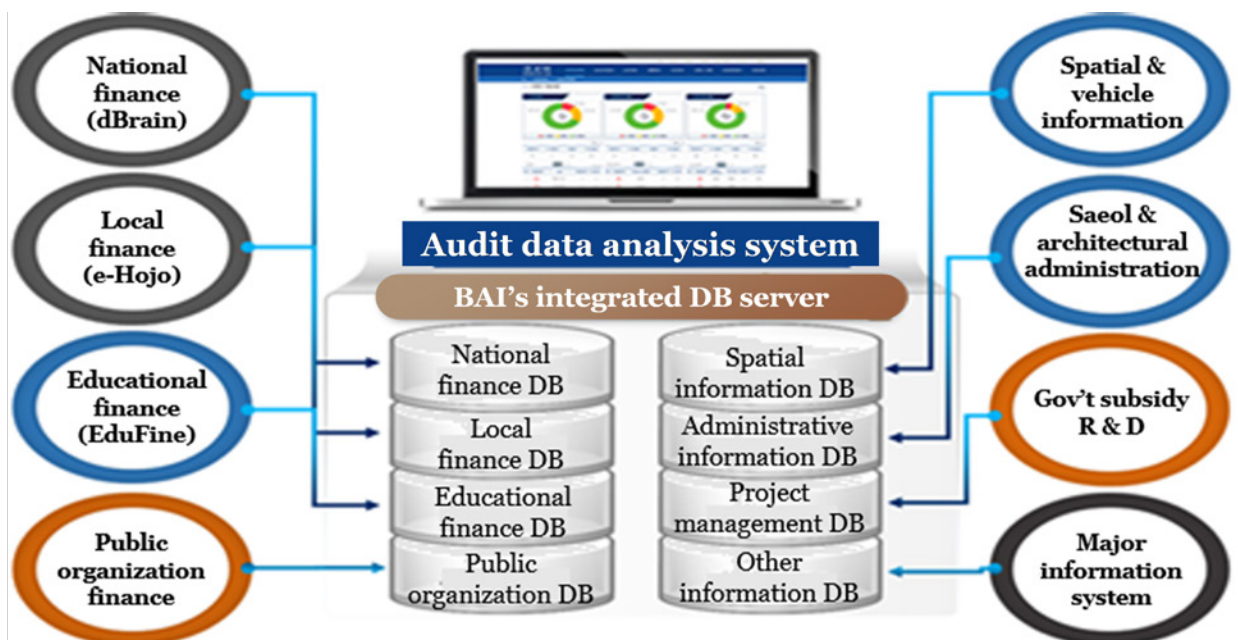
National finance (dBrain)

Local finance (e-Hojo)

Educational finance (EduFine)

Public organization finance

Audit data analysis system

BAI's integrated DB server

National finance DB

Local finance DB

Educational finance DB

Public organization DB

Spatial information DB

Administrative information DB

Project management DB

Other information DB

Spatial & vehicle information

Saeol & architectural administration

Gov't subsidy R & D

Major information system